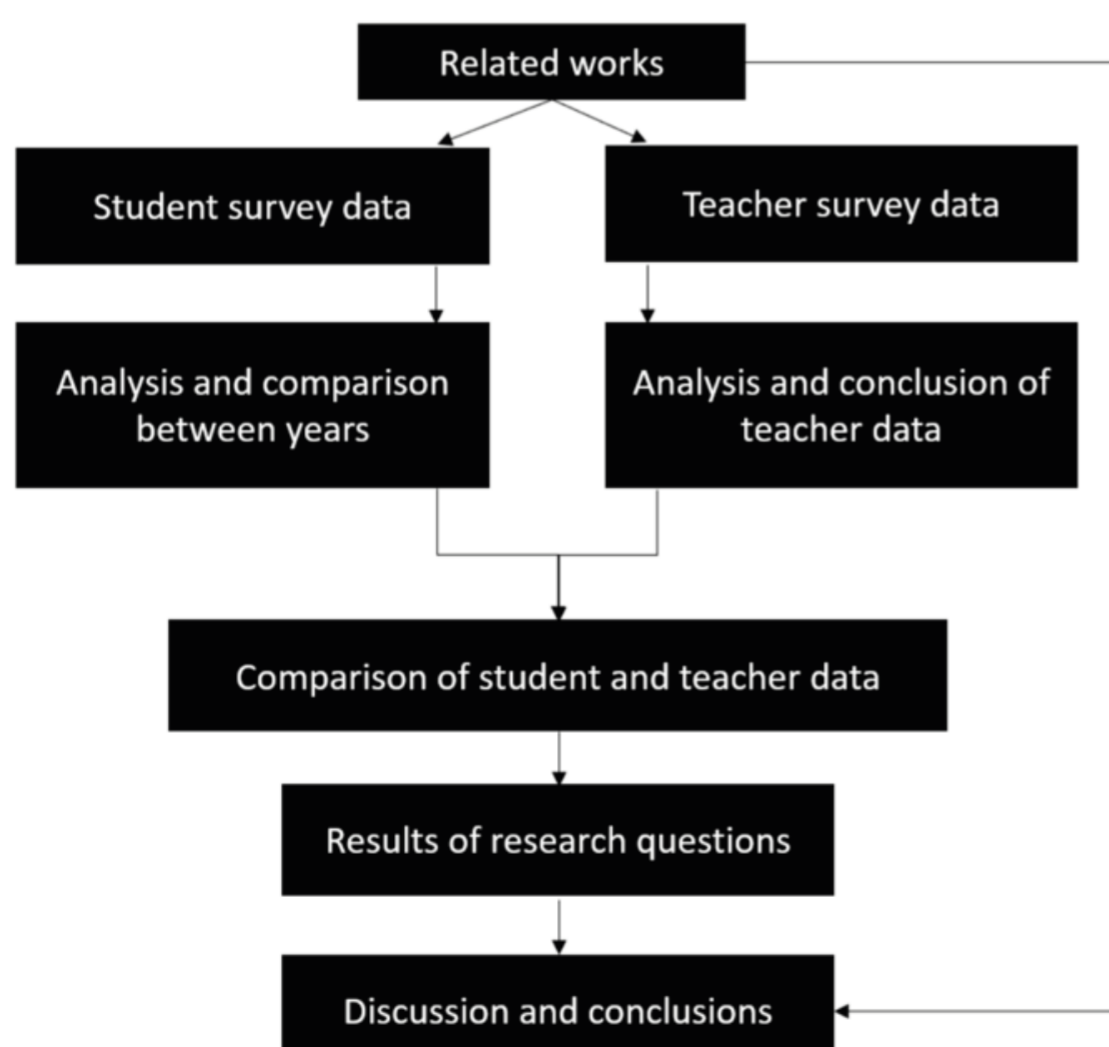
Related works

Student survey data

Teacher survey data

Analysis and comparison between years

Analysis and conclusion of teacher data

Comparison of student and teacher data

Results of research questions

Discussion and conclusions